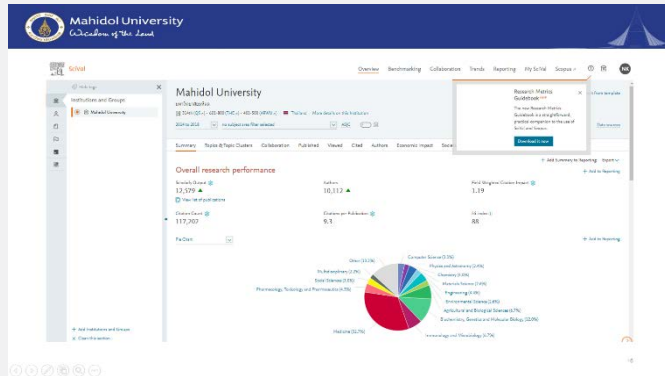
Mahidol University
Wisdom of the Land

SciVal

Overview Benchmarking Collaboration Trends Reporting My SciVal Scopus

Institutions and Groups

Mahidol University

Mahidol University

Research Metrics Guidebook

The new Research Metrics Guidebook is a straightforward, practical companion to the use of SciVal and Scopus.

Download it now

Summary Topics & Topic Clusters Collaboration Published Viewed Cited Authors Economic Impact

Overall research performance

Scholarly Output
12,579

Authors
10,112

Field-Weighted Citation Impact
1.19

View list of publications

Citation Count
117,207

Citations per Publication
9.3

h5-index
88

Pie Chart

Computer Science (5.5%)
Physics and Astronomy (2.9%)
Chemistry (3.9%)
Materials Science (3.4%)
Engineering (5.4%)
Environmental Science (3.8%)
Agricultural and Biological Sciences (6.7%)
Biochemistry, Genetics and Molecular Biology (12.9%)
Immunology and Microbiology (4.7%)
Medicine (31.7%)
Pharmacology, Toxicology and Pharmaceutics (4.5%)
Social Sciences (3.8%)
Multidisciplinary (2.2%)
Other (13.5%)

Add Institutions and Groups